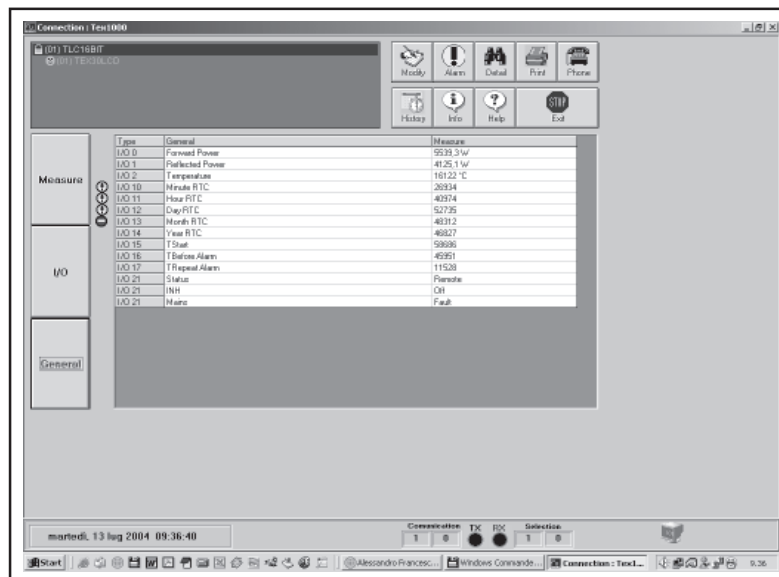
Connection : Tex1000

(01) TLC16BIT
(01) TEX30LCD

Modify Alarm Detail Print Phone
History Info Help Exit

Measure

I/O

General

| Type | General | Measure |
|---|---|---|
| I/O 0 | Forward Power | 5539,3 W |
| I/O 1 | Reflected Power | 4125,1 W |
| I/O 2 | Temperature | 161,22 °C |
| I/O 10 | Minute RTC | 26934 |
| I/O 11 | Hour RTC | 40974 |
| I/O 12 | Day RTC | 52735 |
| I/O 13 | Month RTC | 48312 |
| I/O 14 | Year RTC | 46827 |
| I/O 15 | TStart | 58686 |
| I/O 16 | TBefore Alarm | 45951 |
| I/O 17 | TRepeat Alarm | 11528 |
| I/O 21 | Status | Remote |
| I/O 21 | INH | Off |
| I/O 21 | Mains | Fault |

martedì, 13 lug 2004 09:36:40

Commnication 1 0 TX RX Selection 1 0

Start Alessandro Francesc... Windows Commande... Connection : Tex1... 9.36